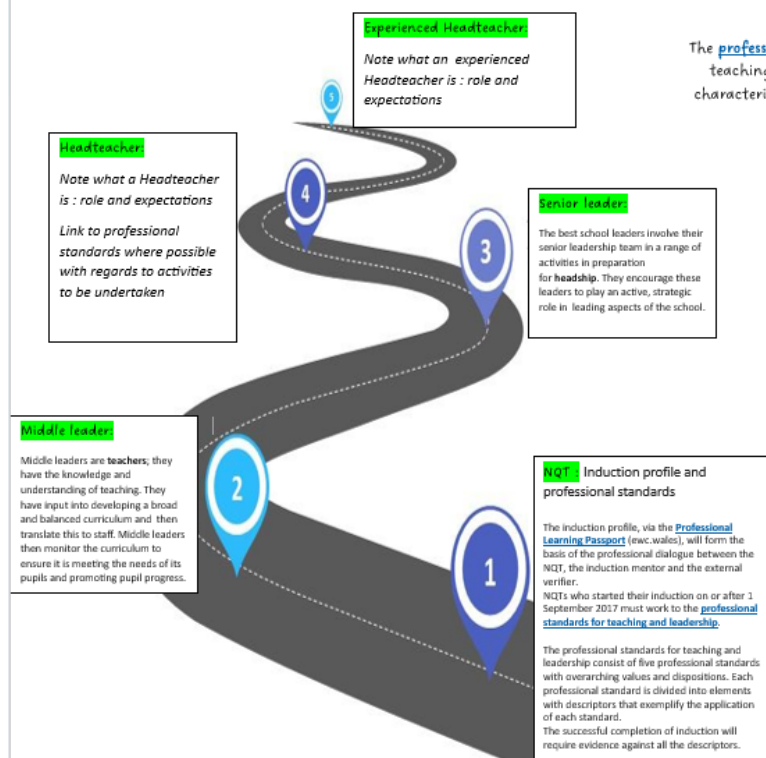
Experienced Headteacher:

Note what an experienced Headteacher is : role and expectations

The profess teaching characteri

Headteacher:

Note what a Headteacher is : role and expectations

Link to professional standards where possible with regards to activities to be undertaken

5

4

3

Senior leader:

The best school leaders involve their senior leadership team in a range of activities in preparation for headship. They encourage these leaders to play an active, strategic role in leading aspects of the school.

Middle leader:

Middle leaders are teachers; they have the knowledge and understanding of teaching. They have input into developing a broad and balanced curriculum and then translate this to staff. Middle leaders then monitor the curriculum to ensure it is meeting the needs of its pupils and promoting pupil progress.

2

1

NQT : Induction profile and professional standards

The induction profile, via the Professional Learning Passport (ewc.wales), will form the basis of the professional dialogue between the NQT, the induction mentor and the external verifier.
NQTs who started their induction on or after 1 September 2017 must work to the professional standards for teaching and leadership.

The professional standards for teaching and leadership consist of five professional standards with overarching values and dispositions. Each professional standard is divided into elements with descriptors that exemplify the application of each standard.
The successful completion of induction will require evidence against all the descriptors.